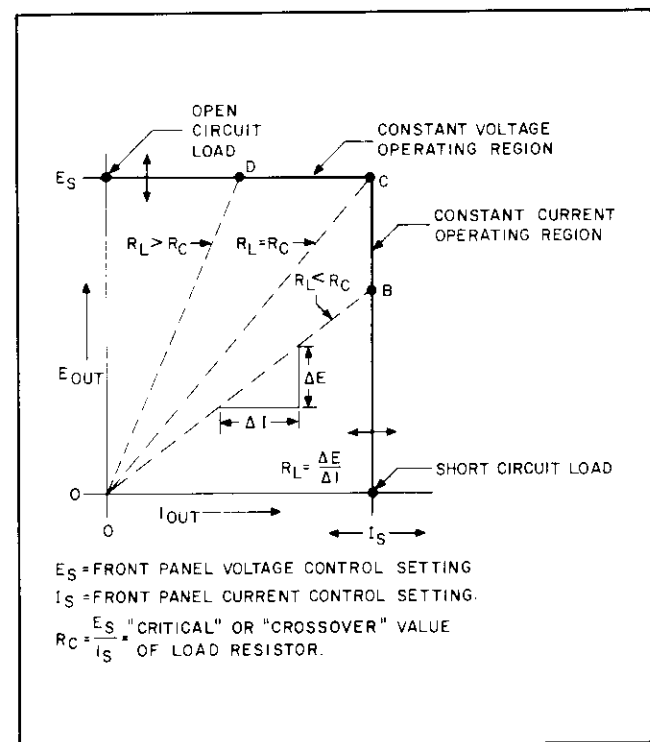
OPEN CIRCUIT LOAD

CONSTANT VOLTAGE OPERATING REGION

$E_S$

D

C

CONSTANT CURRENT OPERATING REGION

$R_L > R_C$

$R_L = R_C$

$R_L < R_C$

B

$E_{OUT}$

$\Delta E$

$\Delta I$

$R_L = \frac{\Delta E}{\Delta I}$

SHORT CIRCUIT LOAD

O

O

$I_{OUT}$

$I_S$

$E_S$ = FRONT PANEL VOLTAGE CONTROL SETTING

$I_S$ = FRONT PANEL CURRENT CONTROL SETTING.

$R_C = \frac{E_S}{I_S}$ = "CRITICAL" OR "CROSSOVER" VALUE OF LOAD RESISTOR.